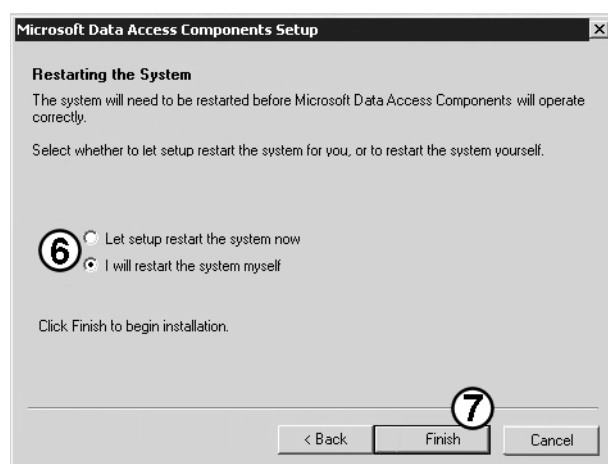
Microsoft Data Access Components Setup

Restarting the System

The system will need to be restarted before Microsoft Data Access Components will operate correctly.

Select whether to let setup restart the system for you, or to restart the system yourself.

6

Let setup restart the system now

I will restart the system myself

Click Finish to begin installation.

7

< Back

Finish

Cancel